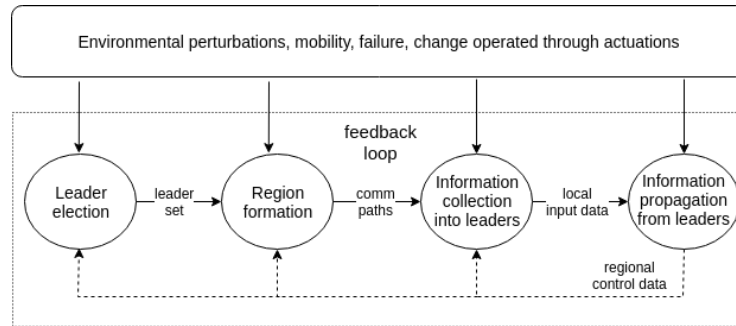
Environmental perturbations, mobility, failure, change operated through actuations

feedback loop

Leader election

leader set

Region formation

comm paths

Information collection into leaders

local input data

Information propagation from leaders

regional control data